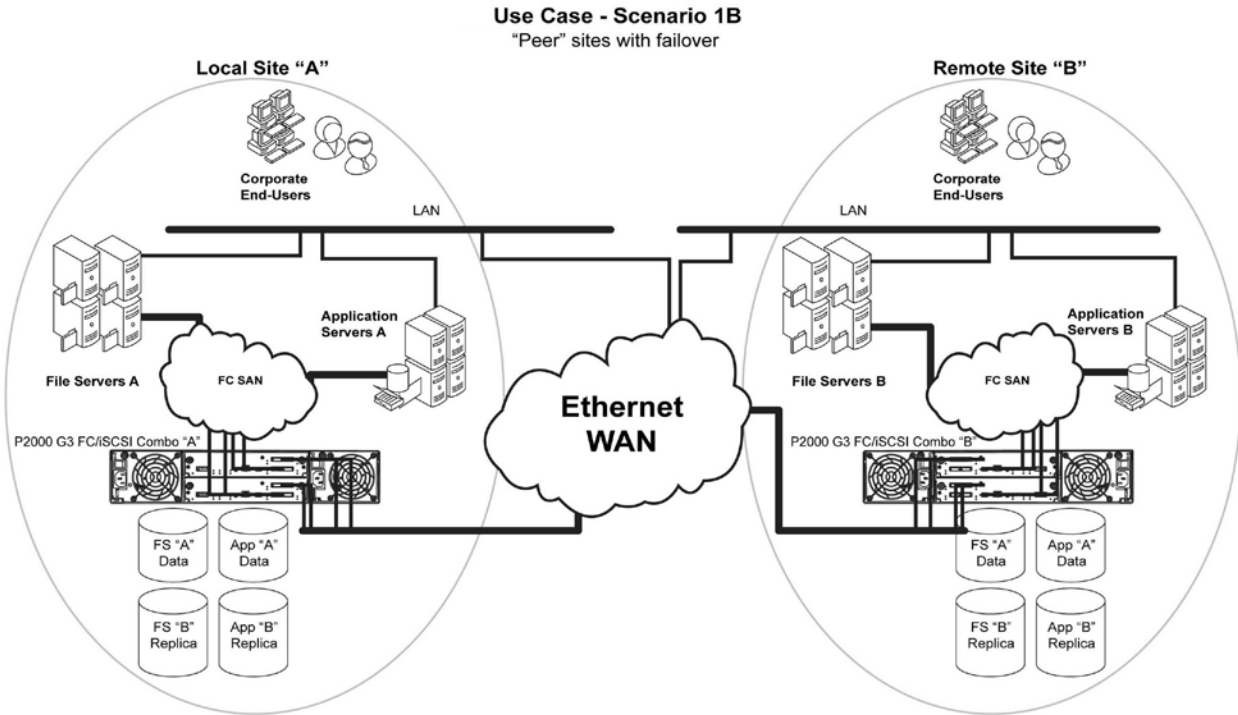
Use Case - Scenario 1B
"Peer" sites with failover

Local Site "A"

Corporate End-Users

LAN

Application Servers A

File Servers A

FC SAN

P2000 G3 FC/iSCSI Combo "A"

FS "A" Data

App "A" Data

FS "B" Replica

App "B" Replica

Ethernet WAN

Remote Site "B"

Corporate End-Users

LAN

Application Servers B

File Servers B

FC SAN

P2000 G3 FC/iSCSI Combo "B"

FS "A" Data

App "A" Data

FS "B" Replica

App "B" Replica